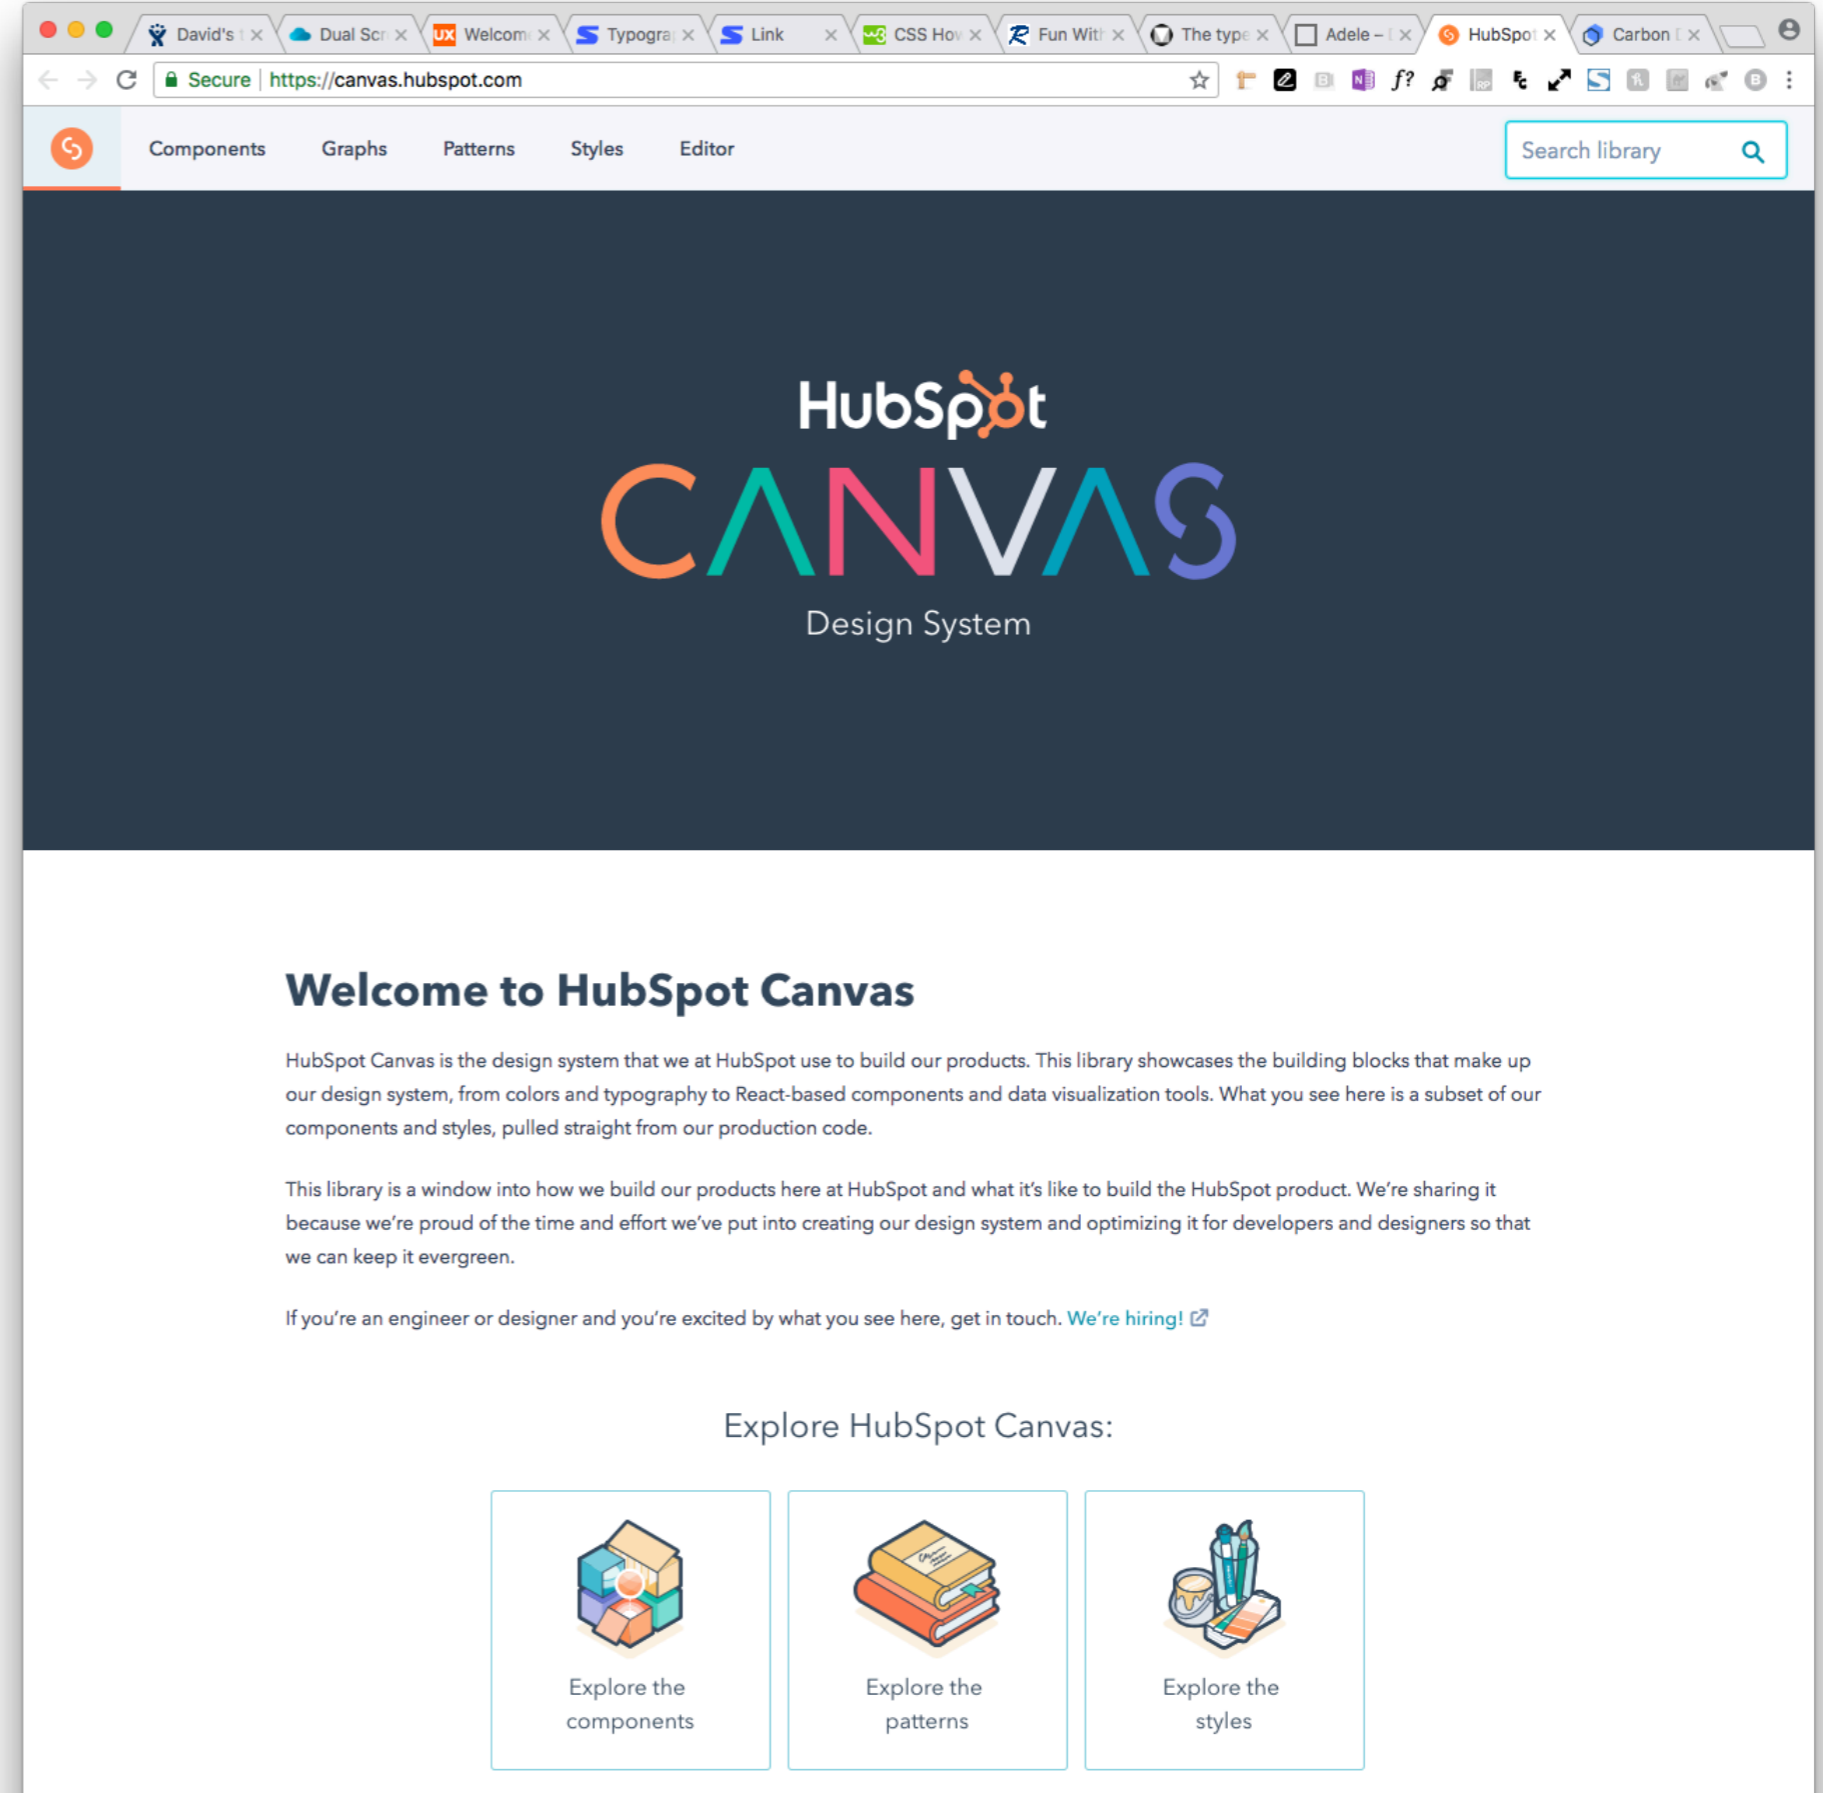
David's × Dual Scr × Welcom × Typogra × Link × CSS How × Fun With × The type × Adele – × HubSpot × Carbon ×

Secure https://canvas.hubspot.com

Components Graphs Patterns Styles Editor

Search library

HubSpot
CANVAS
Design System

Welcome to HubSpot Canvas

HubSpot Canvas is the design system that we at HubSpot use to build our products. This library showcases the building blocks that make up our design system, from colors and typography to React-based components and data visualization tools. What you see here is a subset of our components and styles, pulled straight from our production code.

This library is a window into how we build our products here at HubSpot and what it's like to build the HubSpot product. We're sharing it because we're proud of the time and effort we've put into creating our design system and optimizing it for developers and designers so that we can keep it evergreen.

If you're an engineer or designer and you're excited by what you see here, get in touch. We're hiring!

Explore HubSpot Canvas:

Explore the components

Explore the patterns

Explore the styles